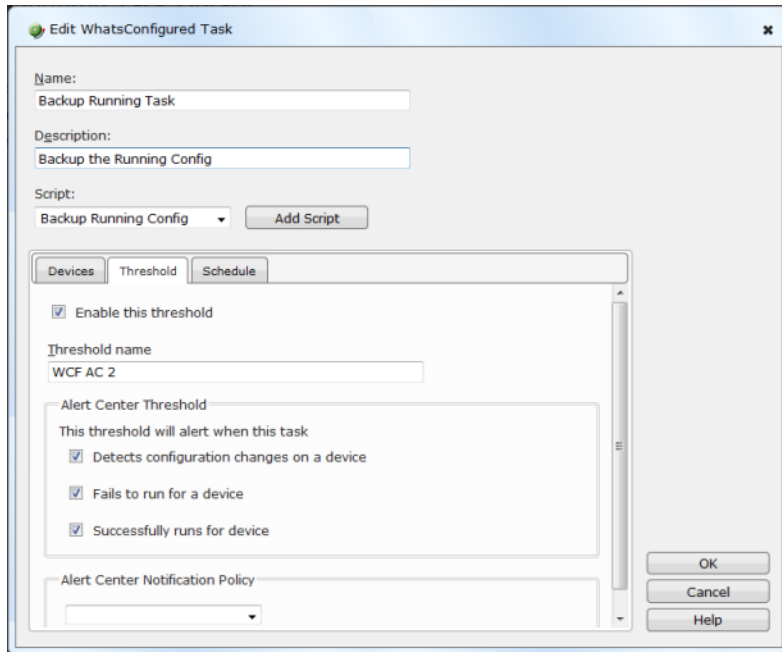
Edit WhatsConfigured Task

Name:
Backup Running Task

Description:
Backup the Running Config

Script:
Backup Running Config
Add Script

Devices | Threshold | Schedule

Enable this threshold

Threshold name
WCF AC 2

Alert Center Threshold
This threshold will alert when this task
Detects configuration changes on a device
Fails to run for a device
Successfully runs for device

Alert Center Notification Policy

OK
Cancel
Help